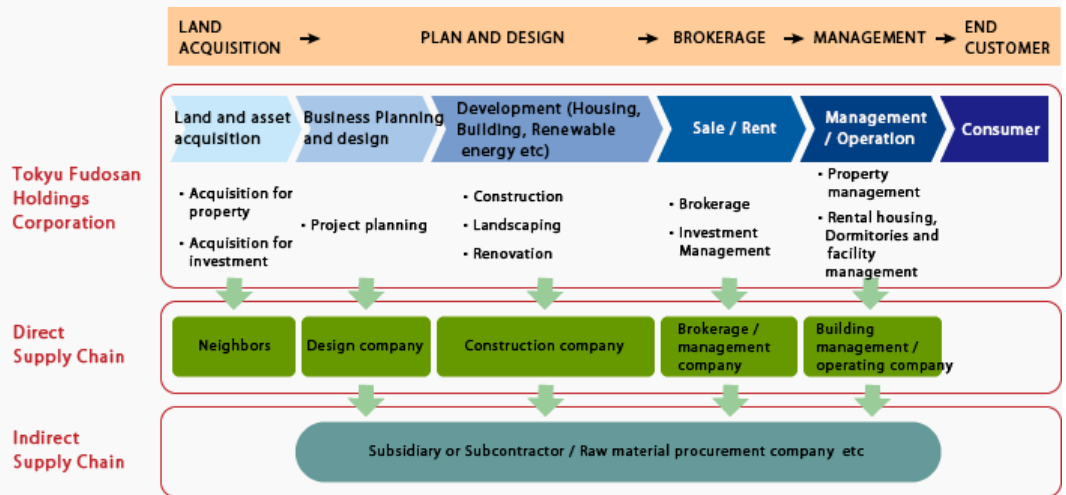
LAND ACQUISITION → PLAN AND DESIGN → BROKERAGE → MANAGEMENT → END CUSTOMER

Tokyu Fudosan Holdings Corporation

Land and asset acquisition

Business Planning and design

Development (Housing, Building, Renewable energy etc)

Sale / Rent

Management / Operation

Consumer

• Acquisition for property
• Acquisition for investment

• Project planning

• Construction
• Landscaping
• Renovation

• Brokerage
• Investment Management

• Property management
• Rental housing, Dormitories and facility management

Direct Supply Chain

Neighbors

Design company

Construction company

Brokerage / management company

Building management / operating company

Indirect Supply Chain

Subsidiary or Subcontractor / Raw material procurement company etc